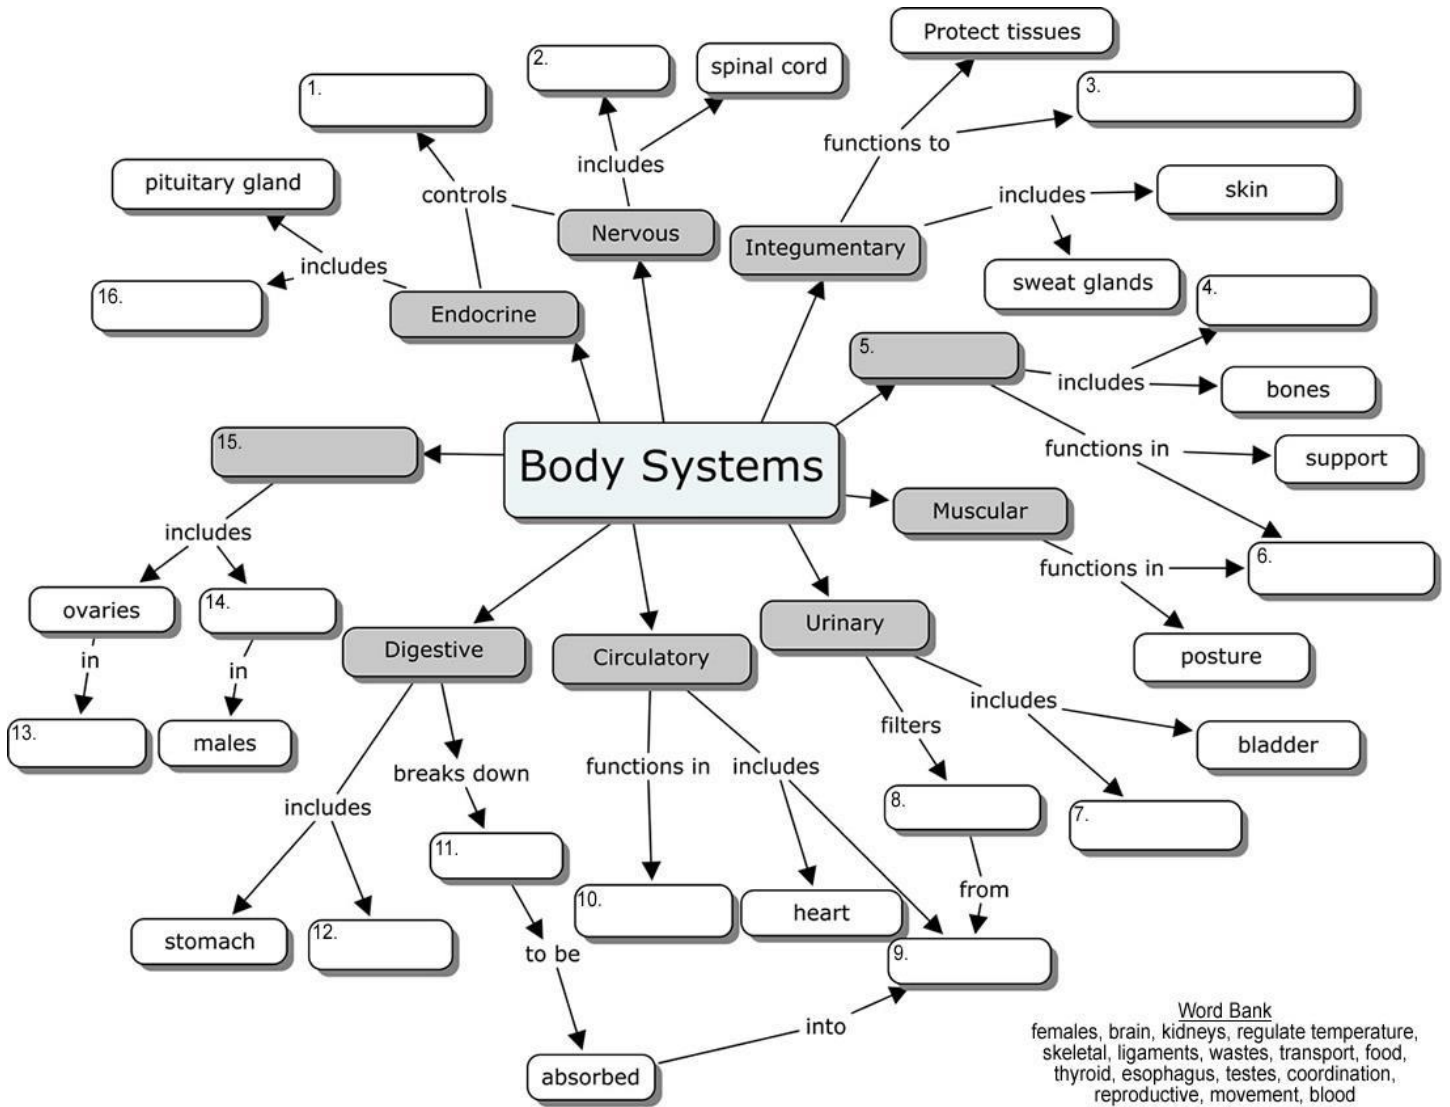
Body Systems

Nervous
includes
2.
spinal cord

Endocrine
controls
1.
includes
pituitary gland
16.

Integumentary
functions to
Protect tissues
3.
includes
skin
sweat glands

5.
includes
4.
bones
functions in
support
6.

Muscular
functions in
6.
posture

Urinary
filters
8.
from
9.
includes
bladder
7.

Circulatory
functions in
10.
includes
heart
9.

Digestive
includes
stomach
12.
breaks down
11.
to be
absorbed
into
9.

15.
includes
ovaries
in
13.
14.
in
males

Word Bank
females, brain, kidneys, regulate temperature, skeletal, ligaments, wastes, transport, food, thyroid, esophagus, testes, coordination, reproductive, movement, blood